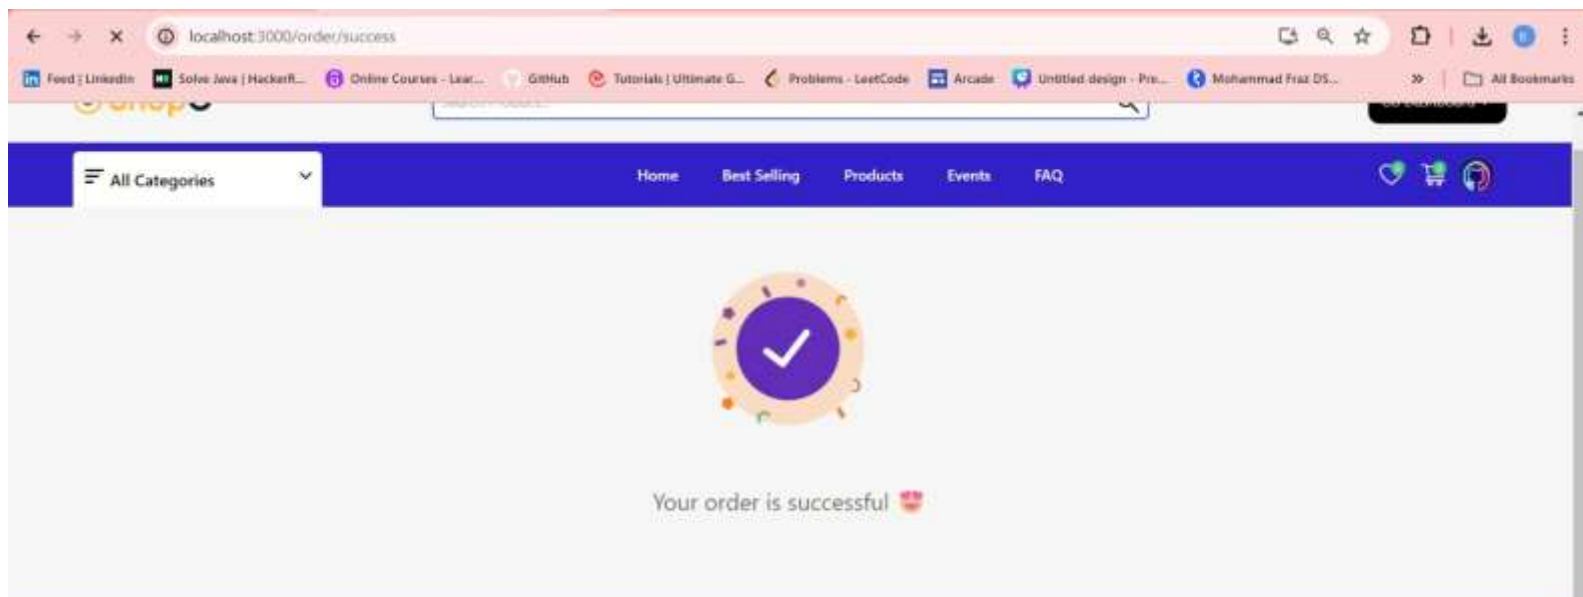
localhost:3000/order/success

Feed | LinkedIn  Solve Java | HackerR...  Online Courses - Lear...  GitHub  Tutorials | Ultimate G...  Problems - LeetCode  Arcade  Untitled design - Pre...  Mohammad Fraz DS...  »  All Bookmarks

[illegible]

All Categories

Home  Best Selling  Products  Events  FAQ

Your order is successful 😍